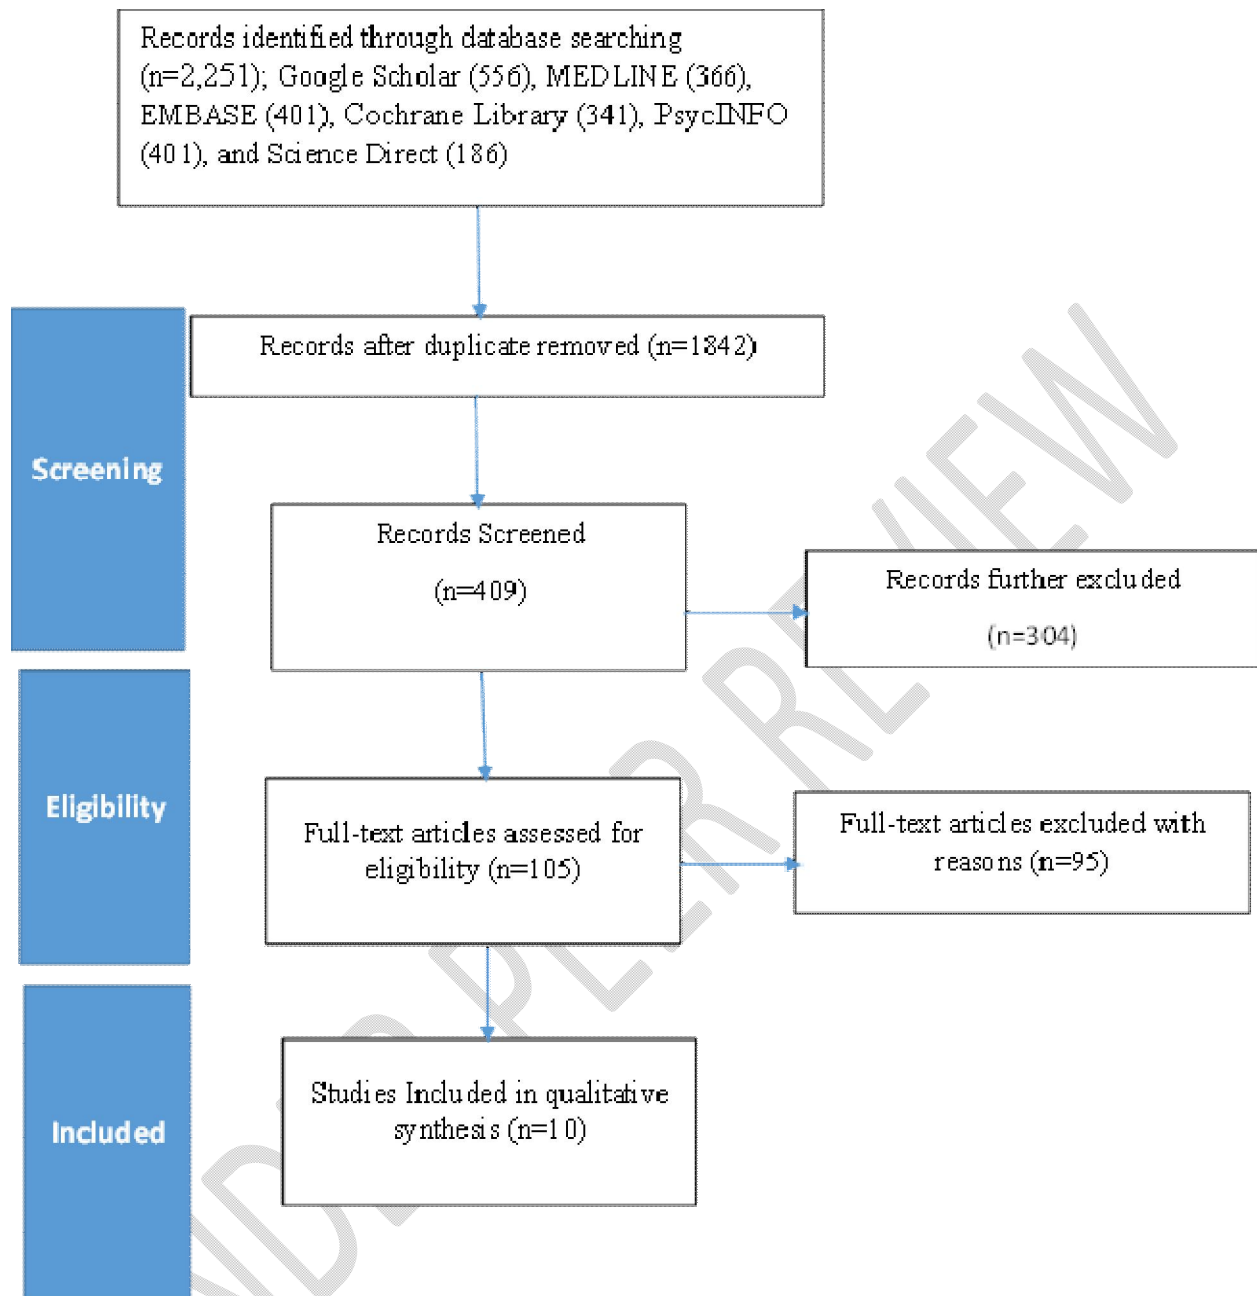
Records identified through database searching (n=2,251); Google Scholar (556), MEDLINE (366), EMBASE (401), Cochrane Library (341), PsycINFO (401), and Science Direct (186)

Screening

Records after duplicate removed (n=1842)

Records Screened

(n=409)

Records further excluded

(n=304)

Eligibility

Full-text articles assessed for eligibility (n=105)

Full-text articles excluded with reasons (n=95)

Included

Studies Included in qualitative synthesis (n=10)

UNDER PEER REVIEW